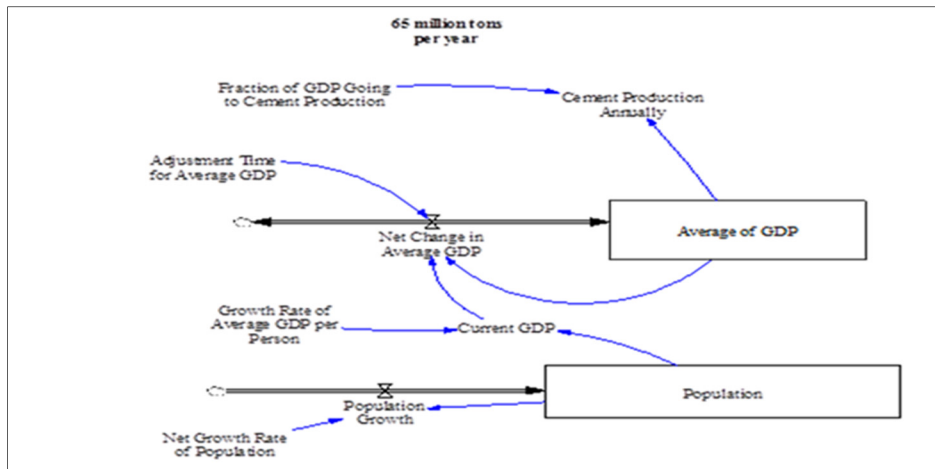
65 million tons per year

Fraction of GDP Going to Cement Production

Cement Production Annually

Adjustment Time for Average GDP

Net Change in Average GDP

Average of GDP

Growth Rate of Average GDP per Person

Current GDP

Population

Population Growth

Net Growth Rate of Population